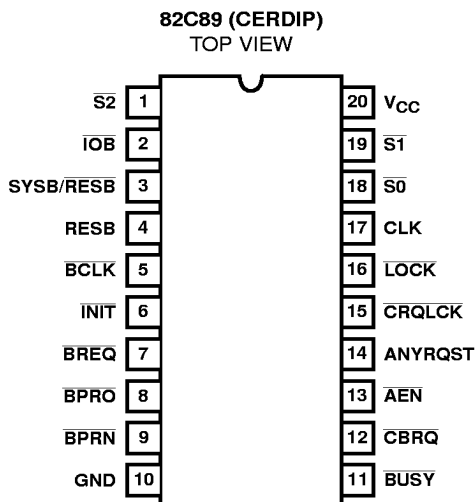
82C89 (CERDIP)
TOP VIEW

| Pin | Name | Pin | Name |
|---|---|---|---|
| 1 | $\overline{S2}$ | 20 | $V_{CC}$ |
| 2 | $\overline{IOB}$ | 19 | $\overline{S1}$ |
| 3 | SYSB/$\overline{RESB}$ | 18 | $\overline{S0}$ |
| 4 | RESB | 17 | CLK |
| 5 | $\overline{BCLK}$ | 16 | $\overline{LOCK}$ |
| 6 | $\overline{INIT}$ | 15 | $\overline{CRQLCK}$ |
| 7 | $\overline{BREQ}$ | 14 | ANYRQST |
| 8 | $\overline{BPRO}$ | 13 | $\overline{AEN}$ |
| 9 | $\overline{BPRN}$ | 12 | $\overline{CBRQ}$ |
| 10 | GND | 11 | $\overline{BUSY}$ |